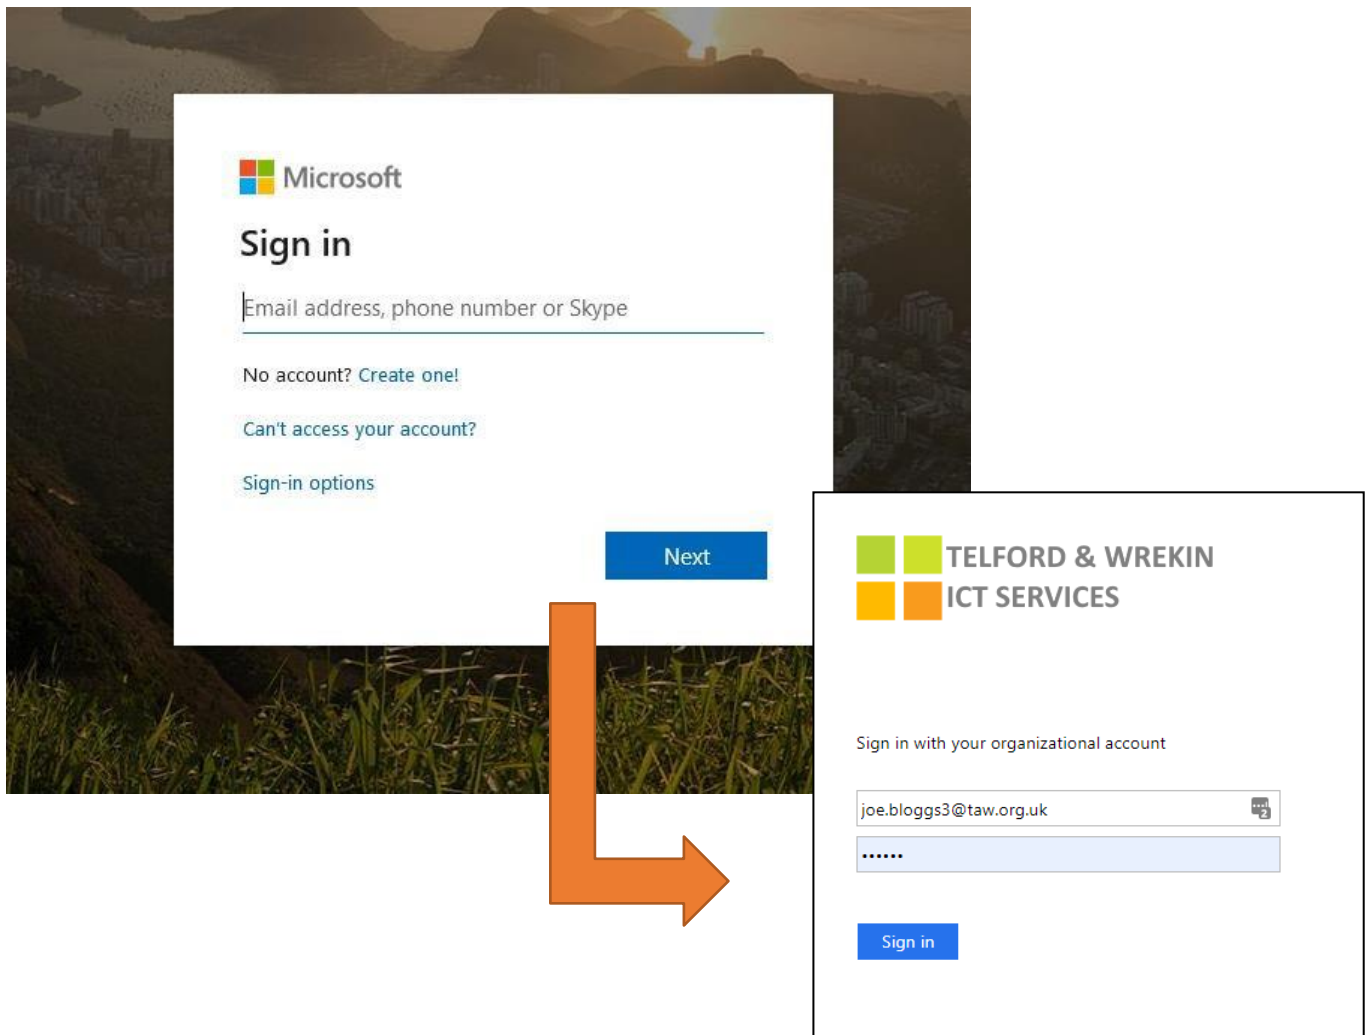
Microsoft

Sign in

Email address, phone number or Skype

No account? Create one!

Can't access your account?

Sign-in options

Next

TELFORD & WREKIN
ICT SERVICES

Sign in with your organizational account

joe.bloggs3@taw.org.uk

••••••

Sign in